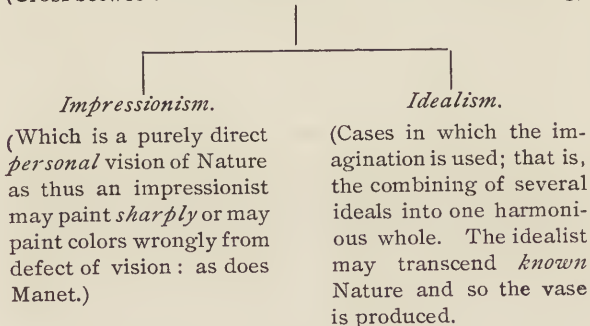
(Cross between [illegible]

Impressionism.

(Which is a purely direct *personal* vision of Nature as thus an impressionist may paint *sharply* or may paint colors wrongly from defect of vision: as does Manet.)

Idealism.

(Cases in which the imagination is used; that is, the combining of several ideals into one harmonious whole. The idealist may transcend *known* Nature and so the vase is produced.